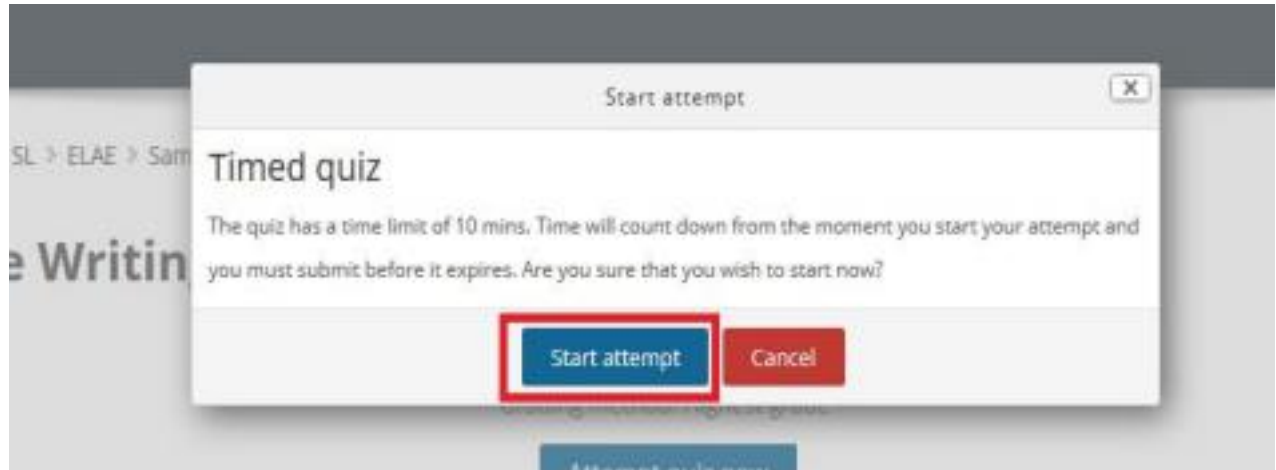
SL > ELAE > Sam

e Writin

Start attempt

X

Timed quiz

The quiz has a time limit of 10 mins. Time will count down from the moment you start your attempt and you must submit before it expires. Are you sure that you wish to start now?

Start attempt

Cancel

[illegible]

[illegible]